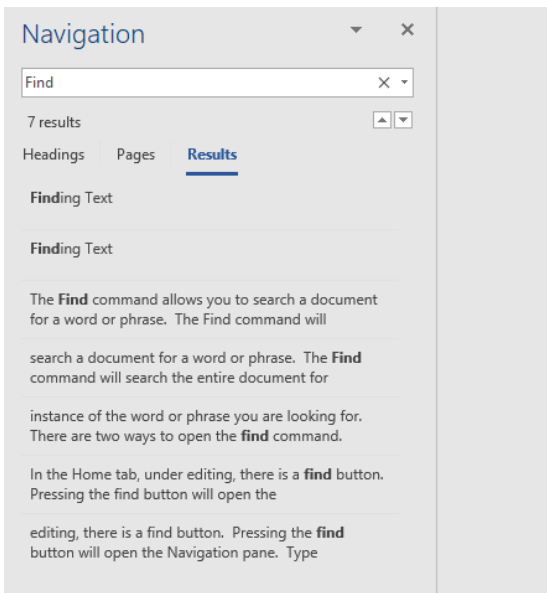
Navigation

Find

7 results

Headings Pages Results

Finding Text

Finding Text

The Find command allows you to search a document for a word or phrase. The Find command will

search a document for a word or phrase. The Find command will search the entire document for

instance of the word or phrase you are looking for. There are two ways to open the find command.

In the Home tab, under editing, there is a find button. Pressing the find button will open the

editing, there is a find button. Pressing the find button will open the Navigation pane. Type